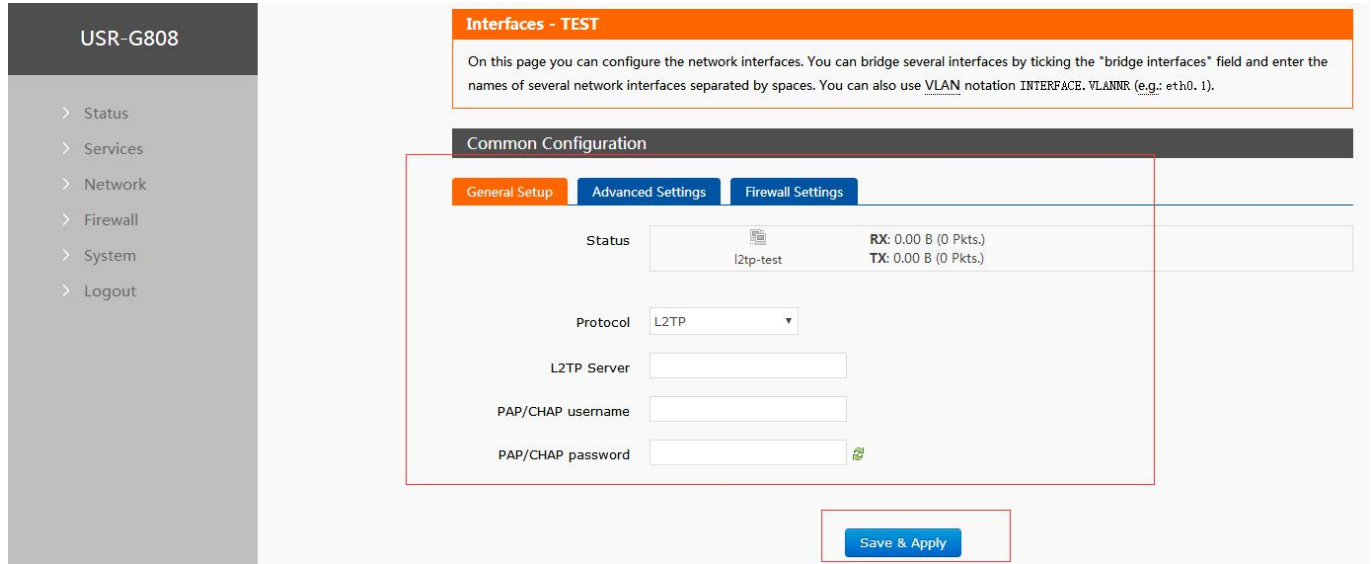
USR-G808

> Status
> Services
> Network
> Firewall
> System
> Logout

Interfaces - TEST

On this page you can configure the network interfaces. You can bridge several interfaces by ticking the "bridge interfaces" field and enter the names of several network interfaces separated by spaces. You can also use VLAN notation INTERFACE.VLANNR (e.g.: eth0.1).

Common Configuration

General Setup | Advanced Settings | Firewall Settings

Status
l2tp-test
RX: 0.00 B (0 Pkts.)
TX: 0.00 B (0 Pkts.)

Protocol L2TP

L2TP Server

PAP/CHAP username

PAP/CHAP password

Save & Apply